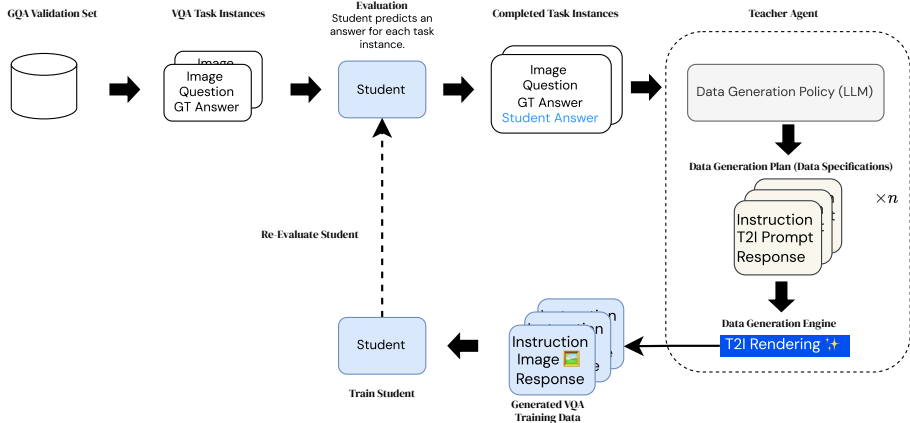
GQA Validation Set

VQA Task Instances

Image
Image
Question
GT Answer

Evaluation
Student predicts an answer for each task instance.

Student

Completed Task Instances

Image
Question
GT Answer
Student Answer

Teacher Agent

Data Generation Policy (LLM)

Data Generation Plan (Data Specifications)

Instruction
T2I Prompt
Response

$\times n$

Data Generation Engine

T2I Rendering ✨

Re-Evaluate Student

Student

Train Student

Instruction
Image 🖼️
Response

Generated VQA Training Data